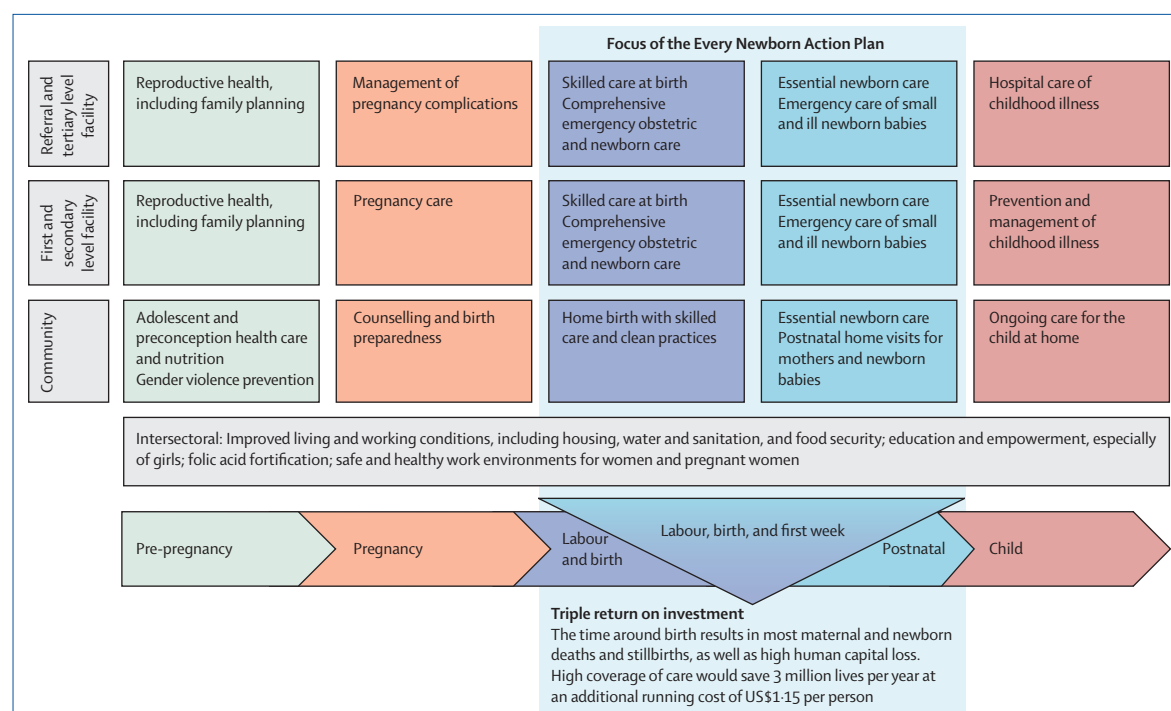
Focus of the Every Newborn Action Plan

| | | | | | |
|---|---|---|---|---|---|
| Referral and tertiary level facility | Reproductive health, including family planning | Management of pregnancy complications | Skilled care at birth Comprehensive emergency obstetric and newborn care | Essential newborn care Emergency care of small and ill newborn babies | Hospital care of childhood illness |
| First and secondary level facility | Reproductive health, including family planning | Pregnancy care | Skilled care at birth Comprehensive emergency obstetric and newborn care | Essential newborn care Emergency care of small and ill newborn babies | Prevention and management of childhood illness |
| Community | Adolescent and preconception health care and nutrition Gender violence prevention | Counselling and birth preparedness | Home birth with skilled care and clean practices | Essential newborn care Postnatal home visits for mothers and newborn babies | Ongoing care for the child at home |

Intersectoral: Improved living and working conditions, including housing, water and sanitation, and food security; education and empowerment, especially of girls; folic acid fortification; safe and healthy work environments for women and pregnant women

Pre-pregnancy

Pregnancy

Labour and birth

Labour, birth, and first week

Postnatal

Child

Triple return on investment
The time around birth results in most maternal and newborn deaths and stillbirths, as well as high human capital loss. High coverage of care would save 3 million lives per year at an additional running cost of US$1·15 per person